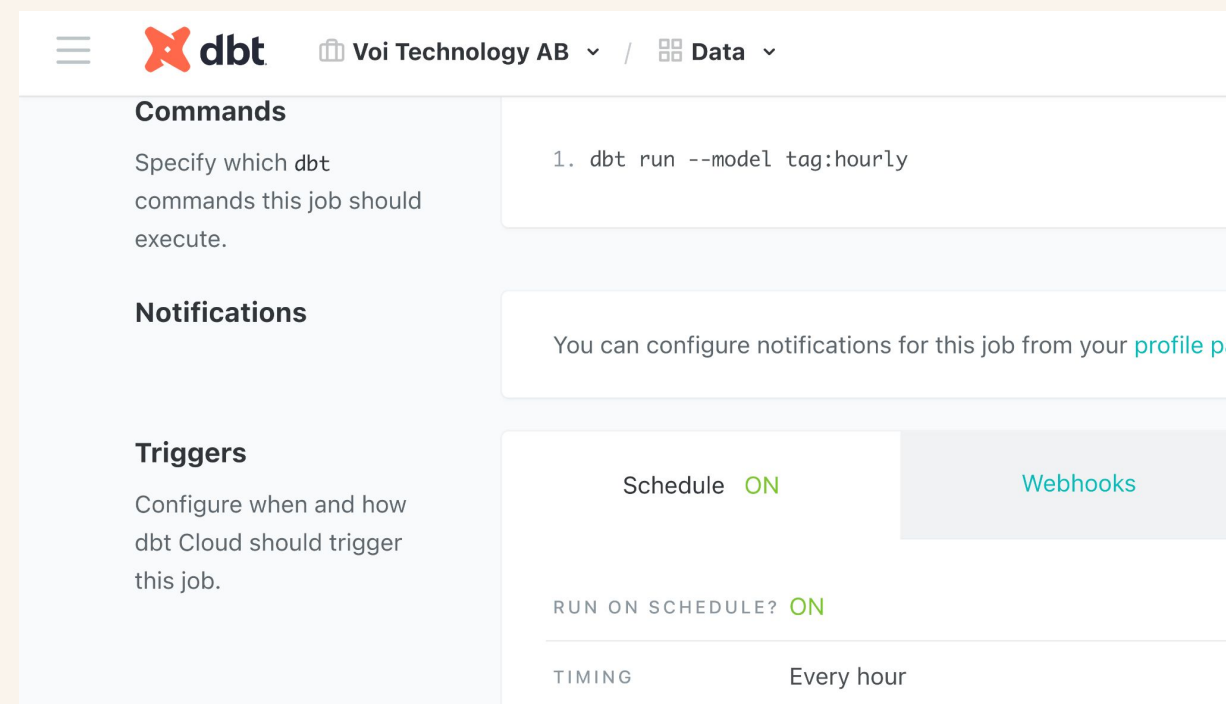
dbt Voi Technology AB / Data

Commands

Specify which dbt commands this job should execute.

1. dbt run --model tag:hourly

Notifications

You can configure notifications for this job from your profile p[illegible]

Triggers

Configure when and how dbt Cloud should trigger this job.

Schedule ON

Webhooks

RUN ON SCHEDULE? ON

TIMING Every hour